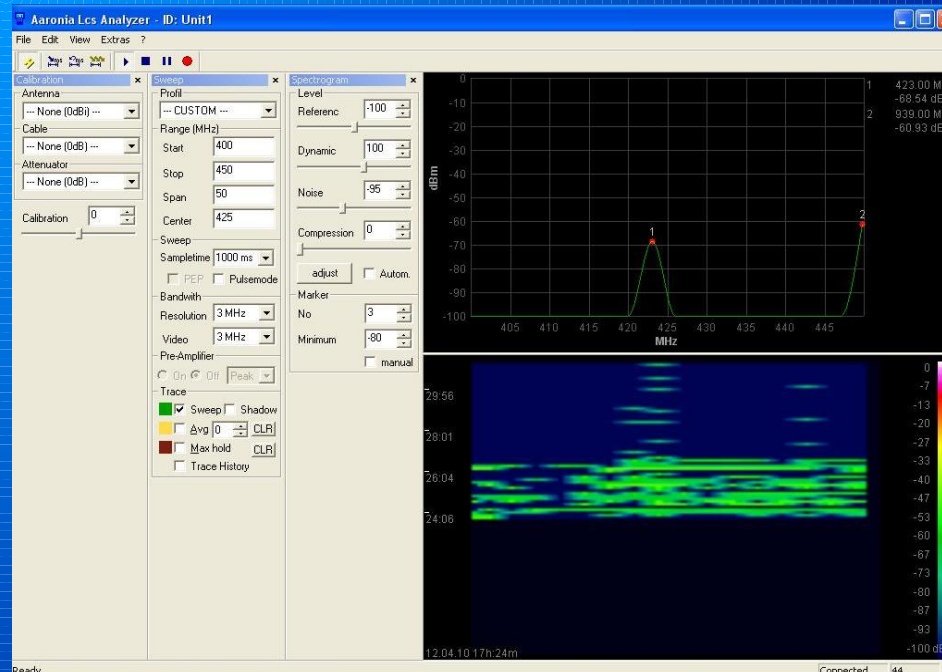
Aaronia Lcs Analyzer - ID: Unit1

File Edit View Extras ?

Calibration ×
Antenna
--- None (0dBi) ---
Cable
--- None (0dB) ---
Attenuator
--- None (0dB) ---
Calibration 0

Sweep ×
Profil
--- CUSTOM ---
Range (MHz)
Start 400
Stop 450
Span 50
Center 425
Sweep
Sampletime 1000 ms
PEP Pulsemode
Bandwith
Resolution 3 MHz
Video 3 MHz
Pre-Amplifier
On Off Peak
Trace
Sweep Shadow
Avg 0 CLR
Max hold CLR
Trace History

Spectrogram ×
Level
Referenc -100
Dynamic 100
Noise -95
Compression 0
adjust Autom.
Marker
No 3
Minimum -80
manual

0
-10
-20
-30
-40
-50
-60
-70
-80
-90
-100
dBm
405 410 415 420 425 430 435 440 445
MHz
1
2

1 423.00 M
-68.54 dE
2 939.00 M
-60.93 dE

29:56
28:01
26:04
24:06
12.04.10 17h:24m

0
-7
-13
-20
-27
-33
-40
-47
-53
-60
-67
-73
-80
-87
-93
-100 d

Ready
Connected 44